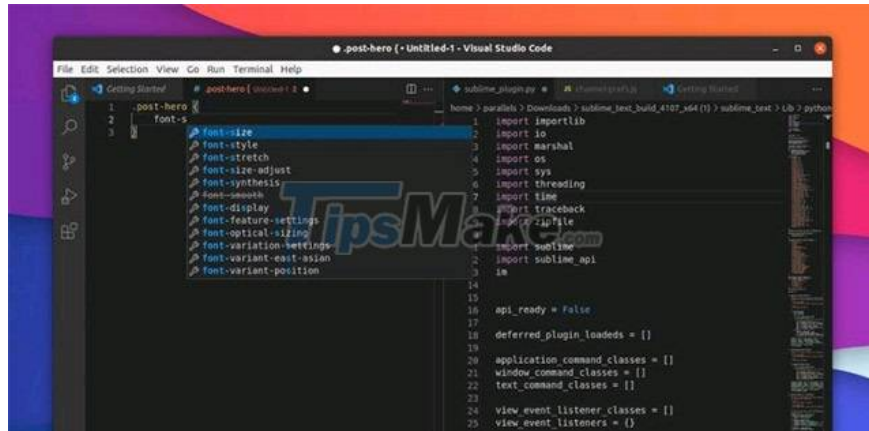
● .post-hero { • Untitled-1 - Visual Studio Code

File Edit Selection View Go Run Terminal Help

Getting Started # .post-hero { Untitled-1 ● sublime_plugin.py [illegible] Getting Started

1 .post-hero {
2 font-s
3 }

font-size
font-style
font-stretch
font-size-adjust
font-synthesis
font-smooth
font-display
font-feature-settings
font-optical-sizing
font-variation-settings
font-variant-east-asian
font-variant-position

home > parallels > Downloads > sublime_text_build_4107_x64 (1) > sublime_text > Lib > python

1 import importlib
2 import io
3 import marshal
4 import os
5 import sys
6 import threading
7 import time
8 import traceback
9 import zipfile

import sublime
import sublime_api
im

16 api_ready = False
17
18 deferred_plugin_loadeds = []
19
20 application_command_classes = []
21 window_command_classes = []
22 text_command_classes = []
23
24 view_event_listener_classes = []
25 view_event_listeners = {}

TipsMake.com